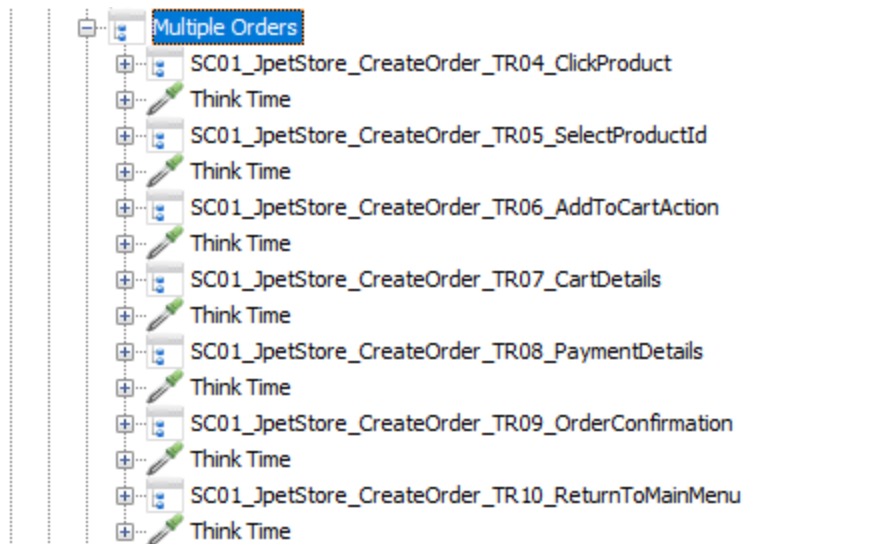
Multiple Orders
SC01_JpetStore_CreateOrder_TR04_ClickProduct
Think Time
SC01_JpetStore_CreateOrder_TR05_SelectProductId
Think Time
SC01_JpetStore_CreateOrder_TR06_AddToCartAction
Think Time
SC01_JpetStore_CreateOrder_TR07_CartDetails
Think Time
SC01_JpetStore_CreateOrder_TR08_PaymentDetails
Think Time
SC01_JpetStore_CreateOrder_TR09_OrderConfirmation
Think Time
SC01_JpetStore_CreateOrder_TR10_ReturnToMainMenu
Think Time